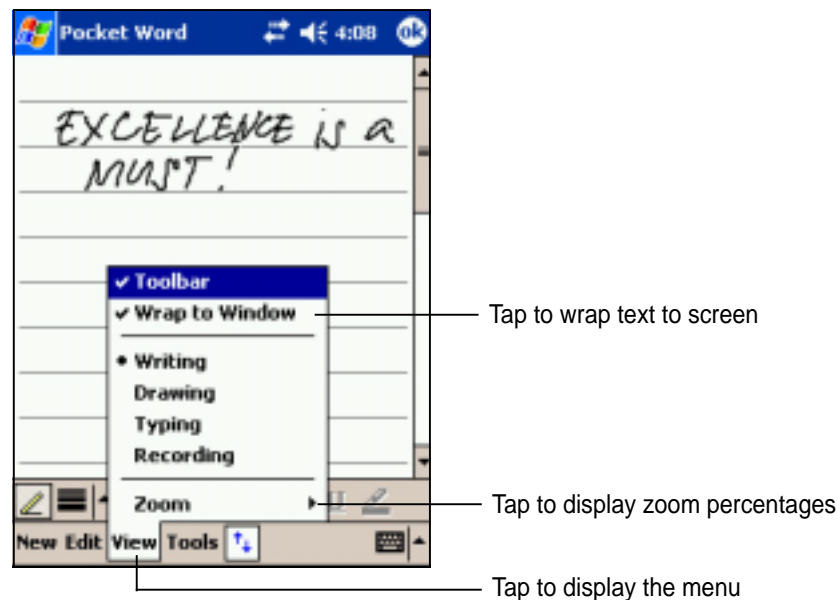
Pocket Word 4:08 ok

EXCELLENCE is a MUST!

✔ Toolbar
✔ Wrap to Window
• Writing
Drawing
Typing
Recording
Zoom

New Edit View Tools

Tap to wrap text to screen

Tap to display zoom percentages

Tap to display the menu